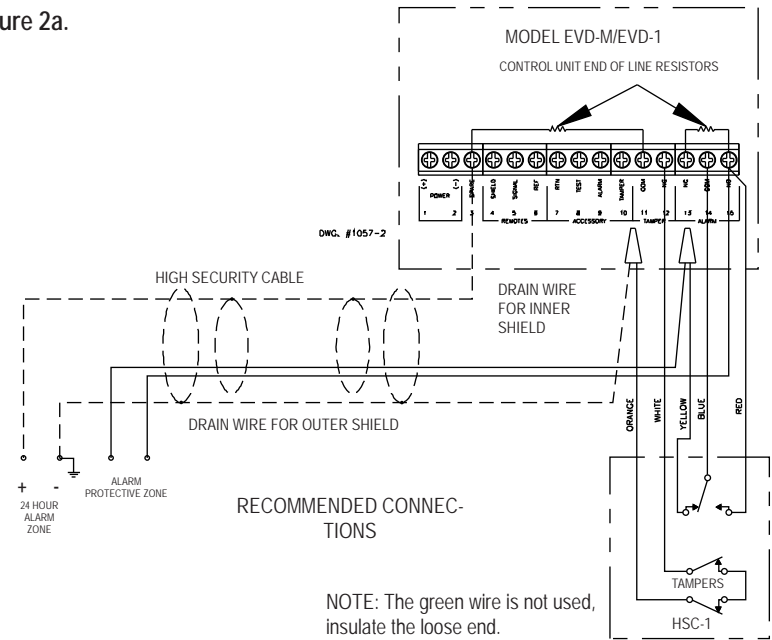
ure 2a.

MODEL EVD-M/EVD-1

CONTROL UNIT END OF LINE RESISTORS

(+) POWER (-)
1 2
SPARE 3
SHIELD SIGNAL REF
4 5 6
REMOTES
RTN TEST ALARM
7 8 9
ACCESSORY
TAMPER COM NC
10 11 12
TAMPER
NC COM NO
13 14 15
ALARM

DWG. #1057-2

HIGH SECURITY CABLE

DRAIN WIRE FOR INNER SHIELD

DRAIN WIRE FOR OUTER SHIELD

ORANGE WHITE YELLOW BLUE RED

+ -
24 HOUR ALARM ZONE

ALARM PROTECTIVE ZONE

RECOMMENDED CONNECTIONS

TAMPERS

HSC-1

NOTE: The green wire is not used, insulate the loose end.